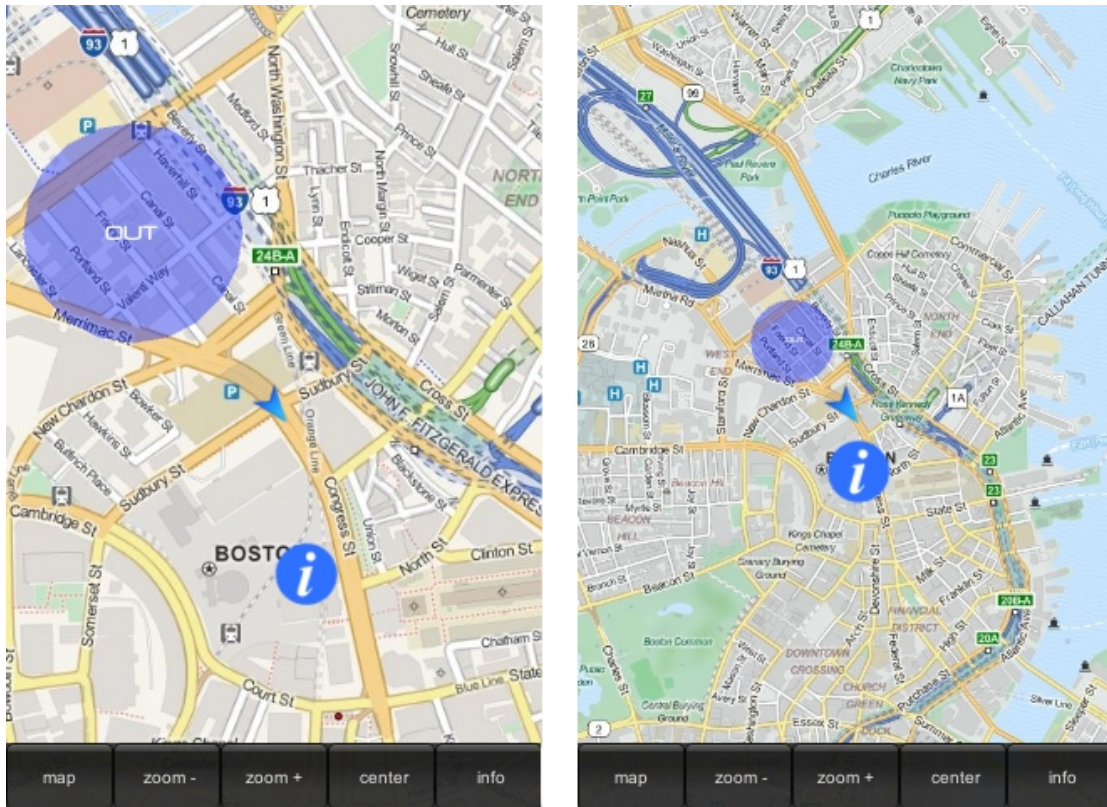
Cemetery
93
1
P
Hull St
North Washington St
Medford St
Beverly St
Haverhill St
Snowhill St
Sheafe St
Salem St
Prince St
Thacher St
North Margin St
NORTH END
93
1
OUT
Canal St
Friend St
Portland St
Valenti Way
Lancaster St
Merrimac St
Lynn St
Endicott St
Cooper St
24B-A
Wiget St
Stillman St
Morton St
Parmenter St
Salem St
Green Line
Sudbury St
Cross St
JOHN F. FITZGERALD EXPRESSWAY
New Chardon St
Bowker St
Hawkins St
Bulfinch Place
Sudbury St
Orange Line
Congress St
Blackstone St
Union St
Cambridge St
BOSTON
Clinton St
North St
Somerset St
Chatham St
Court St
Blue Line
State St
map
zoom -
zoom +
center
info

1
Charlestown Navy Park
27
99
Paul Revere Park
Charles River
Puopolo Playground
Copps Hill Cemetery
Commercial St
H
93
1
Martha Rd
NORTH END
CALLAHAN TUNNEL
OUT
24B-A
28
WEST END
H
H
Merrimac St
1A
Cambridge St
Staniford St
New Chardon St
Sudbury St
Rose Kennedy Greenway
Atlantic Ave
Beacon Hill
BEACON HILL
Myrtle St
BOSTON
North St
23
23
State St
Kings Chapel Cemetery
Granary Burying Ground
Milk St
Franklin St
Devonshire St
FINANCIAL DISTRICT
Beacon St
Boston Common
DOWNTOWN CROSSING
20B-A
High St
20A
Charles St
CHURCH GREEN
Federal St
Central Burying Ground
Purchase St
Essex St
Summer
Silver Line
2
map
zoom -
zoom +
center
info